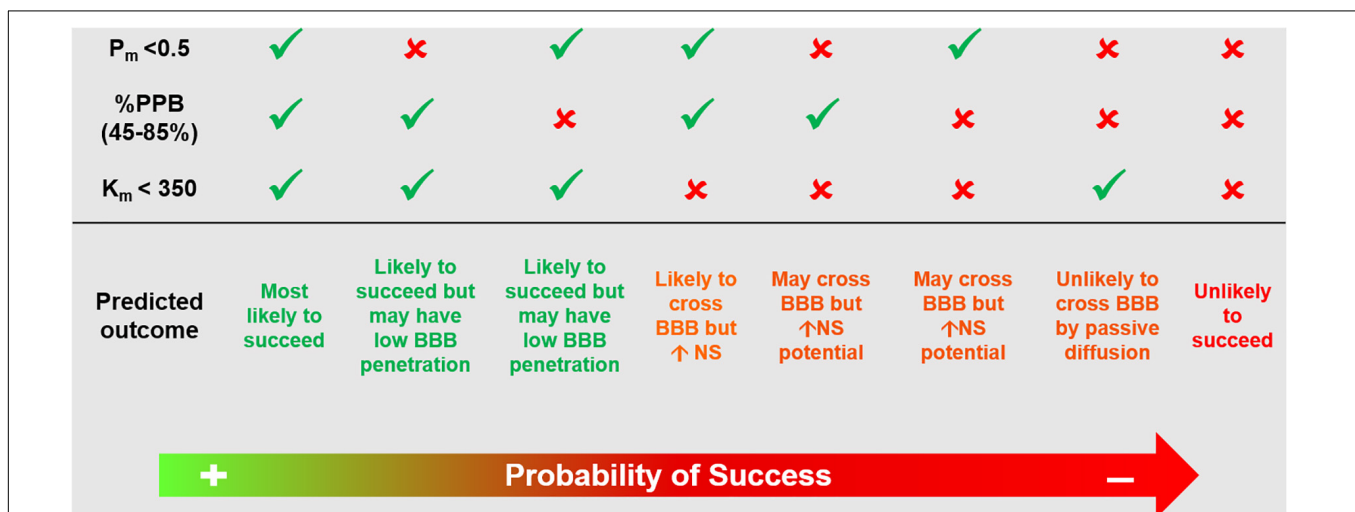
| | | | | | | | | |
|---|---|---|---|---|---|---|---|---|
| $P_m$ <0.5 | ✓ | ✗ | ✓ | ✓ | ✗ | ✓ | ✗ | ✗ |
| %PPB (45-85%) | ✓ | ✓ | ✗ | ✓ | ✓ | ✗ | ✗ | ✗ |
| $K_m$ < 350 | ✓ | ✓ | ✓ | ✗ | ✗ | ✗ | ✓ | ✗ |
| Predicted outcome | Most likely to succeed | Likely to succeed but may have low BBB penetration | Likely to succeed but may have low BBB penetration | Likely to cross BBB but ↑ NS | May cross BBB but ↑NS potential | May cross BBB but ↑NS potential | Unlikely to cross BBB by passive diffusion | Unlikely to succeed |

+ Probability of Success –